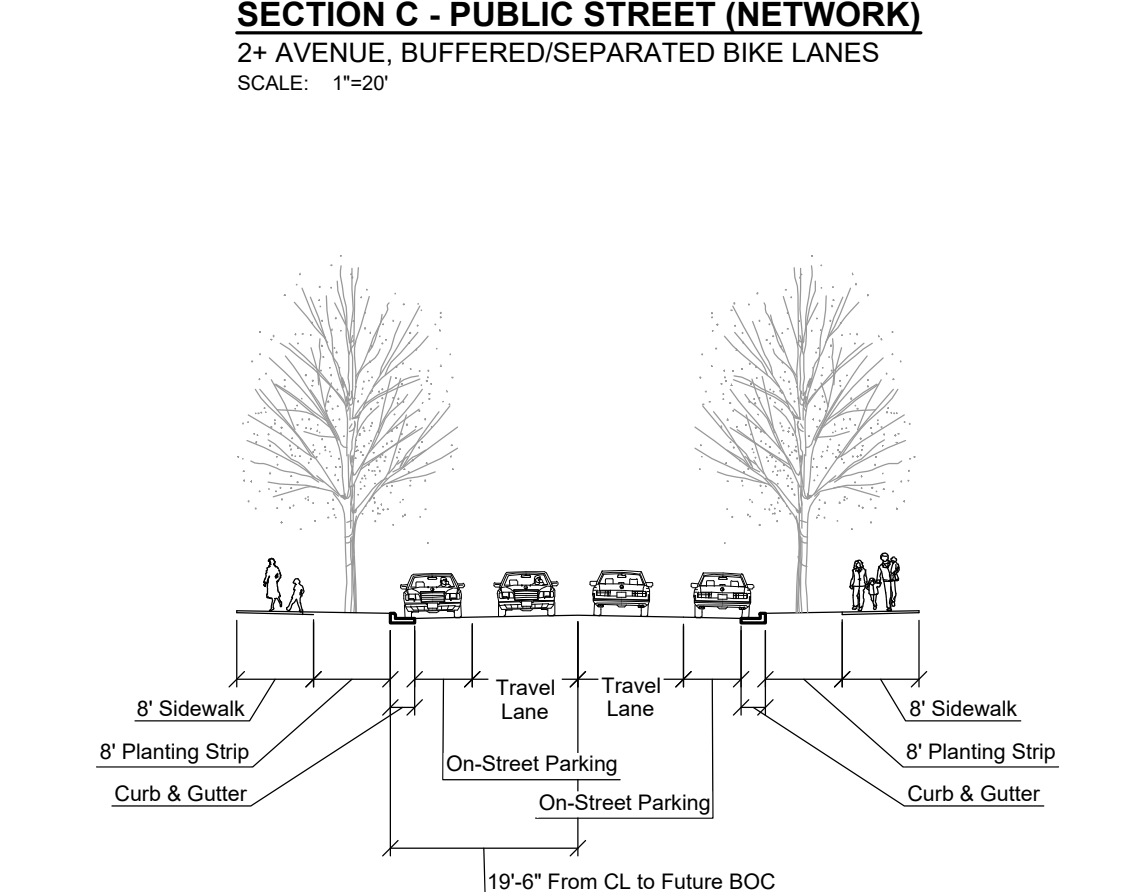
SECTION C - PUBLIC STREET (NETWORK)
2+ AVENUE, BUFFERED/SEPARATED BIKE LANES
SCALE: 1"=20'

Travel Lane
Travel Lane
8' Sidewalk
8' Planting Strip
Curb & Gutter
On-Street Parking
On-Street Parking
8' Sidewalk
8' Planting Strip
Curb & Gutter
19'-6" From CL to Future BOC